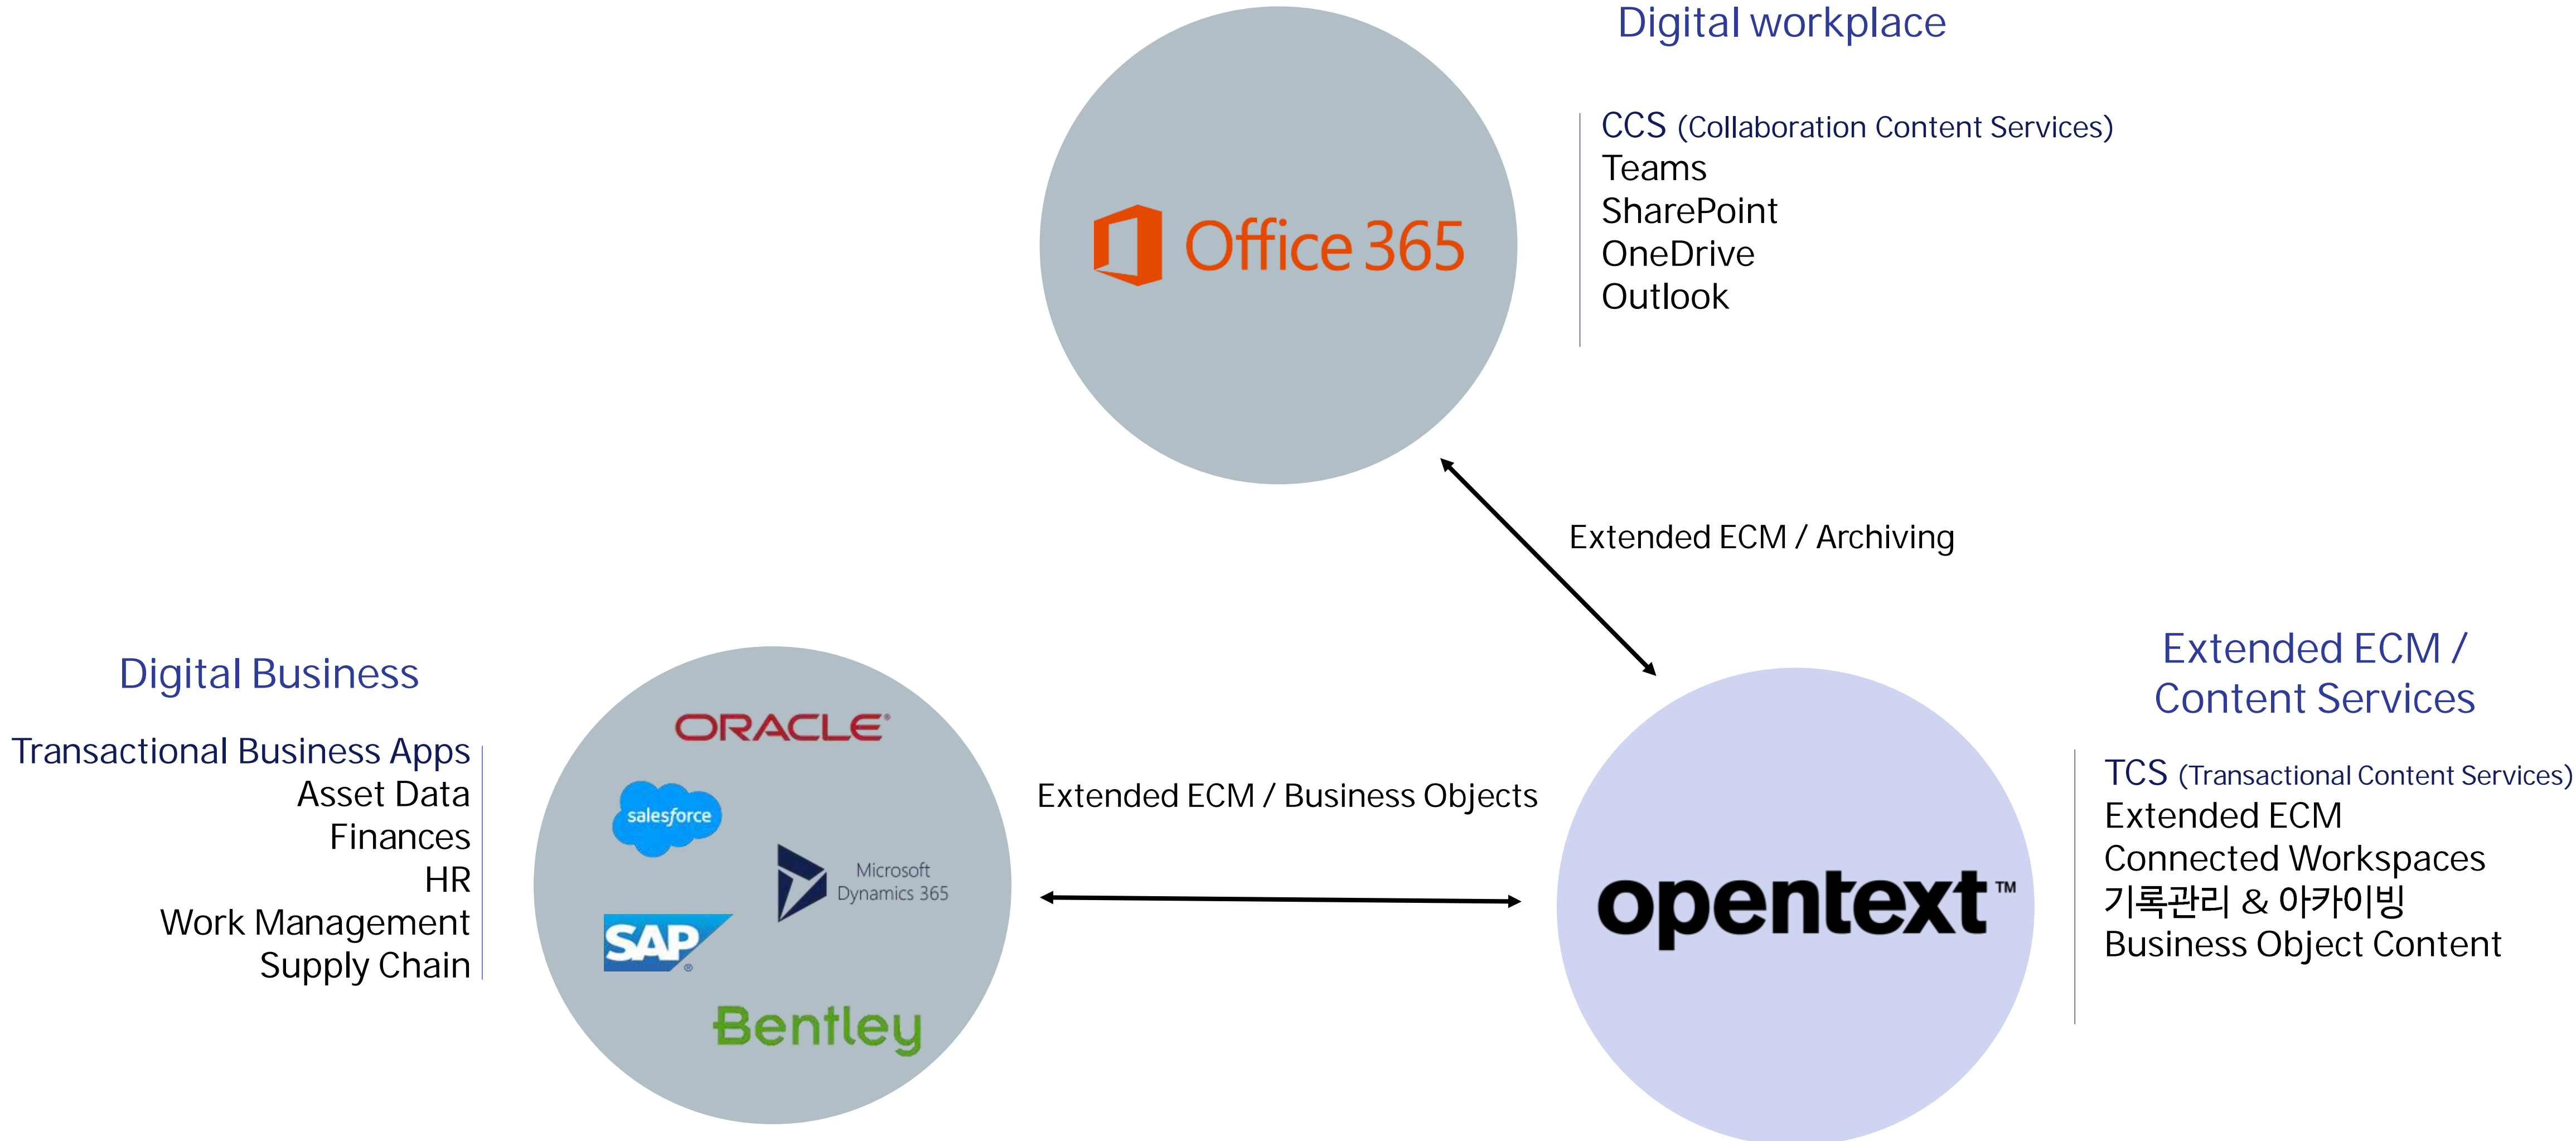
Digital workplace

Office 365

CCS (Collaboration Content Services)
Teams
SharePoint
OneDrive
Outlook

Extended ECM / Archiving

Digital Business

Transactional Business Apps
Asset Data
Finances
HR
Work Management
Supply Chain

ORACLE
salesforce
Microsoft Dynamics 365
SAP
Bentley

Extended ECM / Business Objects

Extended ECM / Content Services

opentext™

TCS (Transactional Content Services)
Extended ECM
Connected Workspaces
기록관리 & 아카이빙
Business Object Content